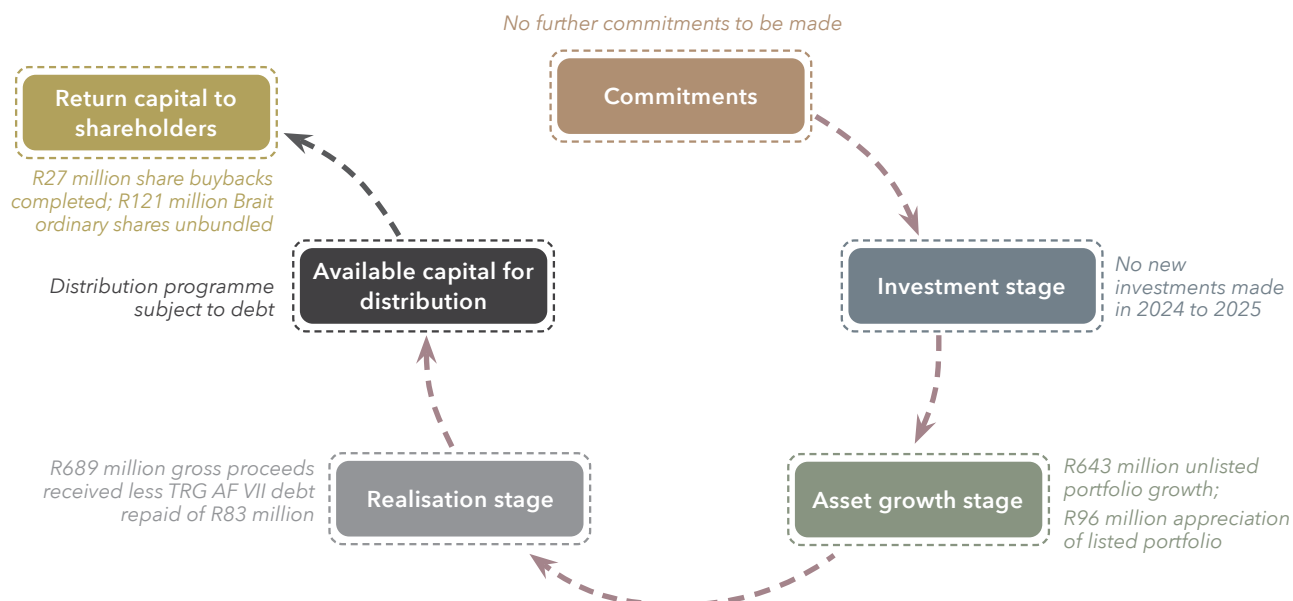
No further commitments to be made

Commitments

Investment stage

No new investments made in 2024 to 2025

Asset growth stage

R643 million unlisted portfolio growth; R96 million appreciation of listed portfolio

Realisation stage

R689 million gross proceeds received less TRG AF VII debt repaid of R83 million

Available capital for distribution

Distribution programme subject to debt

Return capital to shareholders

R27 million share buybacks completed; R121 million Brait ordinary shares unbundled